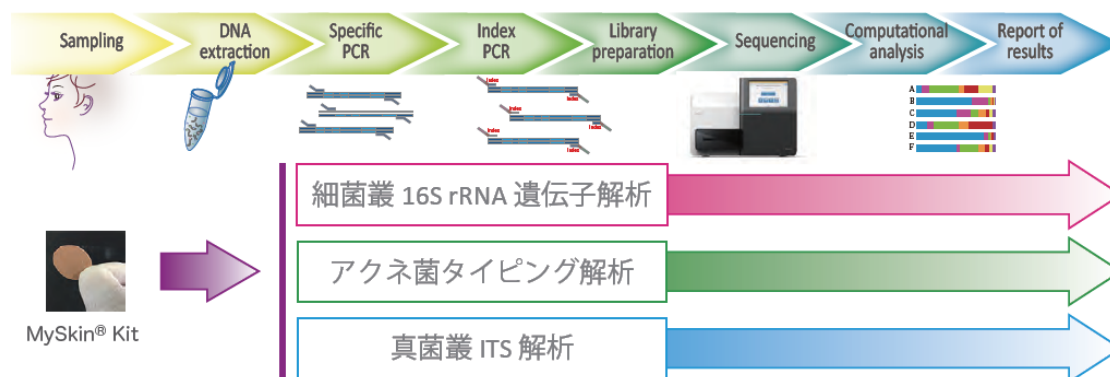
Sampling
DNA extraction
Specific PCR
Index PCR
Library preparation
Sequencing
Computational analysis
Report of results

Index
Index
Index
Index
Index
Index

A
B
C
D
E
F

細菌叢 16S rRNA 遺伝子解析
アクネ菌タイピング解析
真菌叢 ITS 解析

MySkin® Kit